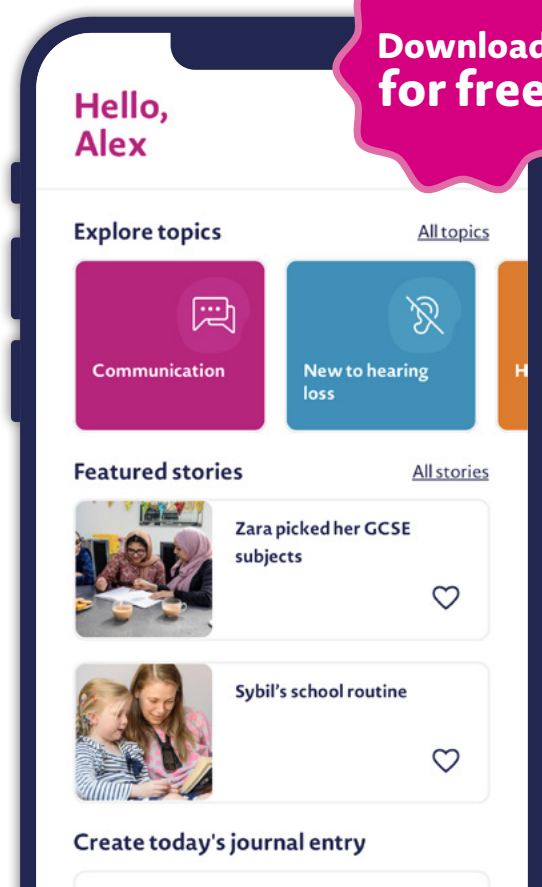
Download for free

Hello, Alex

Explore topics

All topics

Communication

New to hearing loss

H

Featured stories

All stories

Zara picked her GCSE subjects

Sybil's school routine

Create today's journal entry